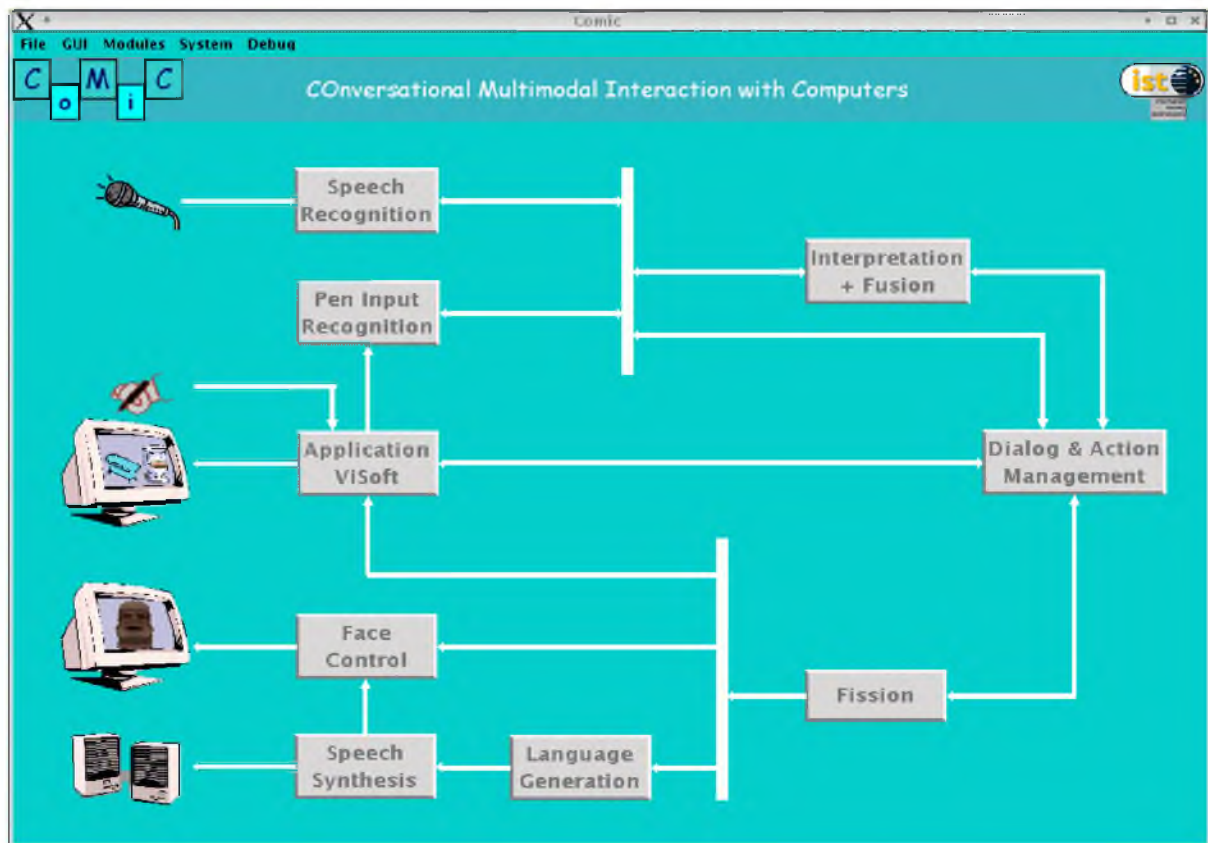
Comic

File GUI Modules System Debug

C o M i C

COnversational Multimodal Interaction with Computers

ist

Speech Recognition

Interpretation + Fusion

Pen Input Recognition

Application ViSoft

Dialog & Action Management

Face Control

Fission

Speech Synthesis

Language Generation